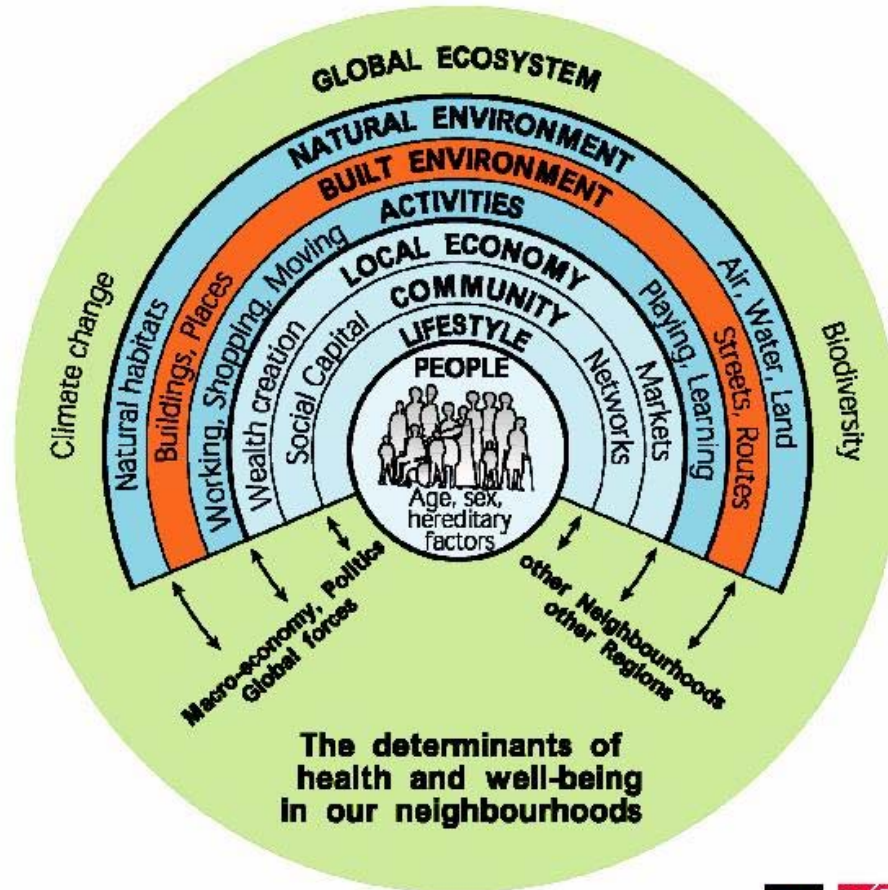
GLOBAL ECOSYSTEM

NATURAL ENVIRONMENT

BUILT ENVIRONMENT

ACTIVITIES

LOCAL ECONOMY

COMMUNITY

LIFESTYLE

PEOPLE

Age, sex, hereditary factors

Climate change

Natural habitats

Buildings, Places

Working, Shopping, Moving

Wealth creation

Social Capital

Networks

Markets

Playing, Learning

Streets, Routes

Air, Water, Land

Biodiversity

Macro-economy, Politics
Global forces

other Neighbourhoods
other Regions

The determinants of health and well-being in our neighbourhoods